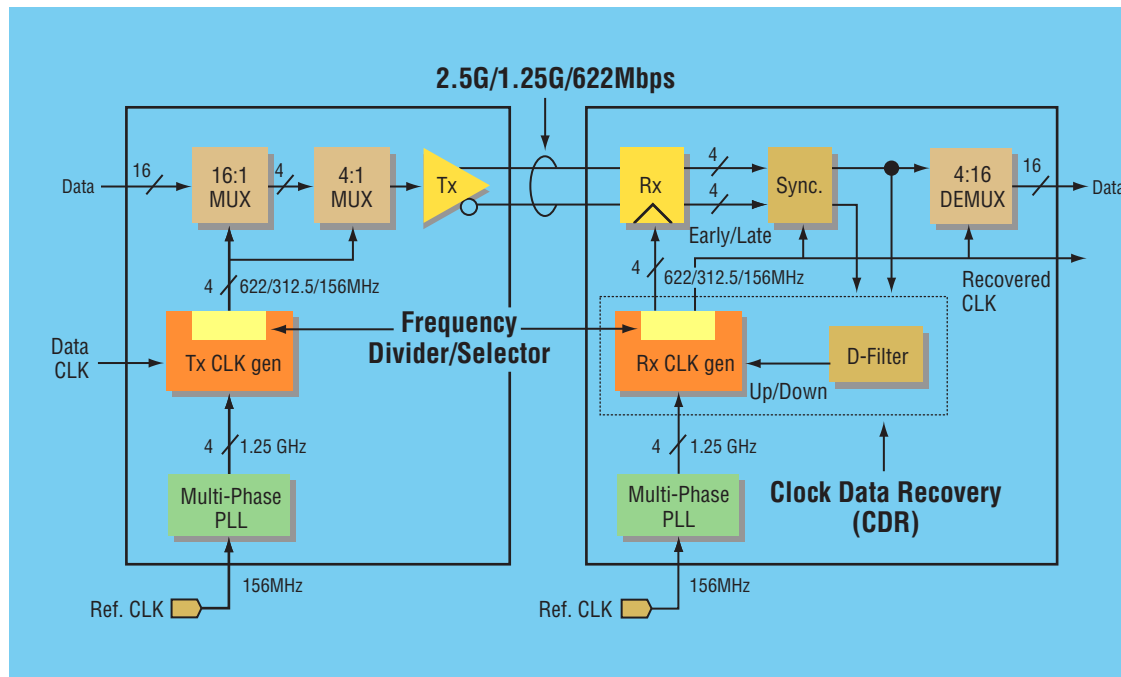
2.5G/1.25G/622Mbps

Data

16

16:1 MUX

4

4:1 MUX

Tx

4

622/312.5/156MHz

Data CLK

Tx CLK gen

Frequency Divider/Selector

4

1.25 GHz

Multi-Phase PLL

156MHz

Ref. CLK

Rx

4

4

Sync.

Early/Late

4:16 DEMUX

16

Data

4

622/312.5/156MHz

Recovered CLK

Rx CLK gen

D-Filter

Up/Down

4

1.25 GHz

Multi-Phase PLL

Clock Data Recovery (CDR)

156MHz

Ref. CLK